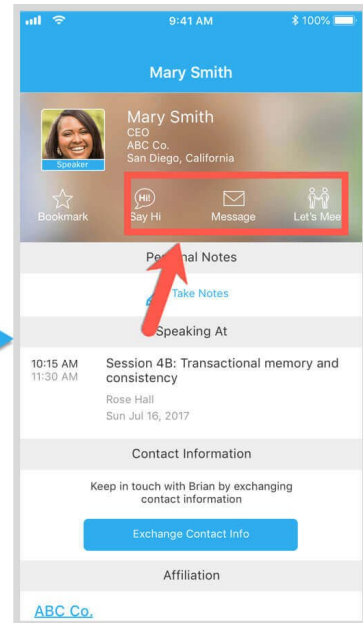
9:41 AM
100%

Mary Smith

Mary Smith
CEO
ABC Co.
San Diego, California

Speaker

Bookmark
HI!
Say Hi
Message
Let's Mee

Pe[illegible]al Notes

Take Notes

Speaking At

10:15 AM
11:30 AM
Session 4B: Transactional memory and consistency
Rose Hall
Sun Jul 16, 2017

Contact Information

Keep in touch with Brian by exchanging contact information

Exchange Contact Info

Affiliation

ABC Co.